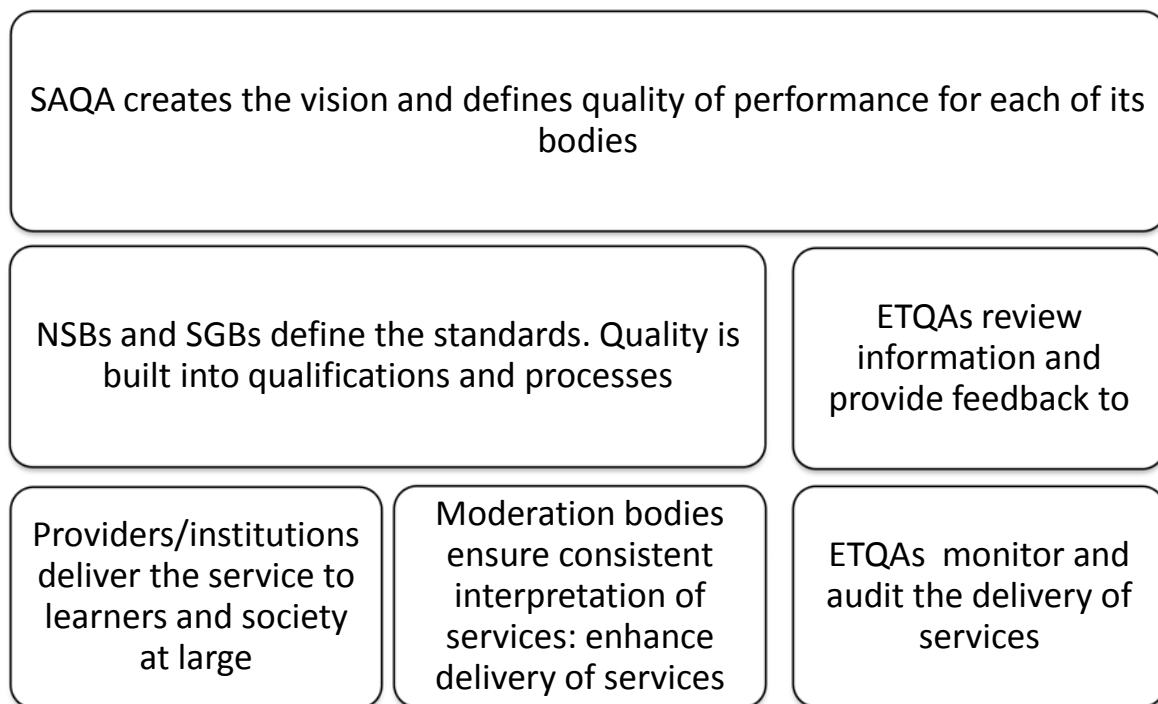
SAQA creates the vision and defines quality of performance for each of its bodies

NSBs and SGBs define the standards. Quality is built into qualifications and processes

ETQAs review information and provide feedback to

Providers/institutions deliver the service to learners and society at large

Moderation bodies ensure consistent interpretation of services: enhance delivery of services

ETQAs monitor and audit the delivery of services